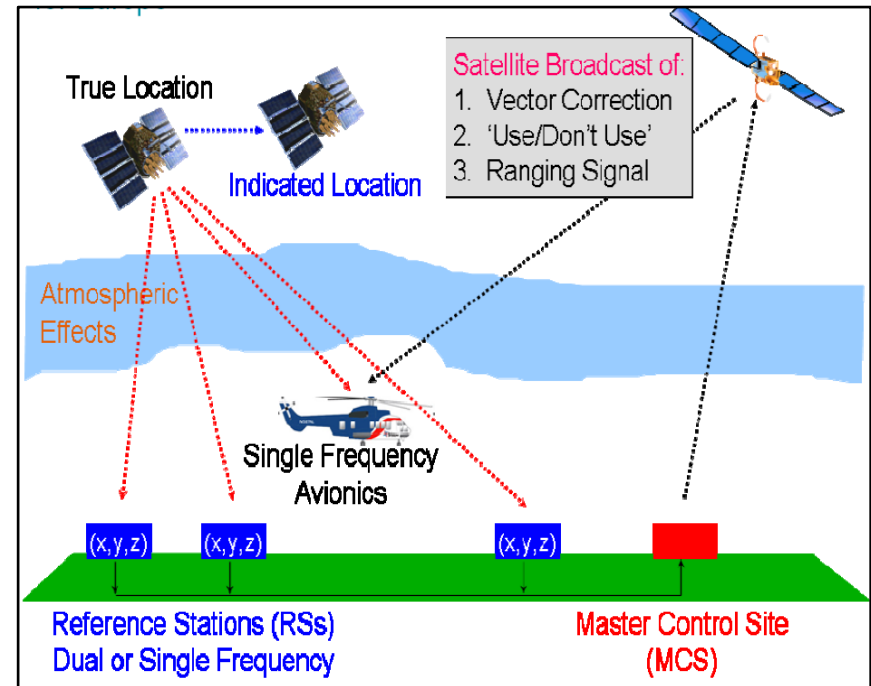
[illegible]

True Location

Indicated Location

Satellite Broadcast of:
1. Vector Correction
2. 'Use/Don't Use'
3. Ranging Signal

Atmospheric Effects

Single Frequency Avionics

(x,y,z)

(x,y,z)

(x,y,z)

Reference Stations (RSs)
Dual or Single Frequency

Master Control Site (MCS)